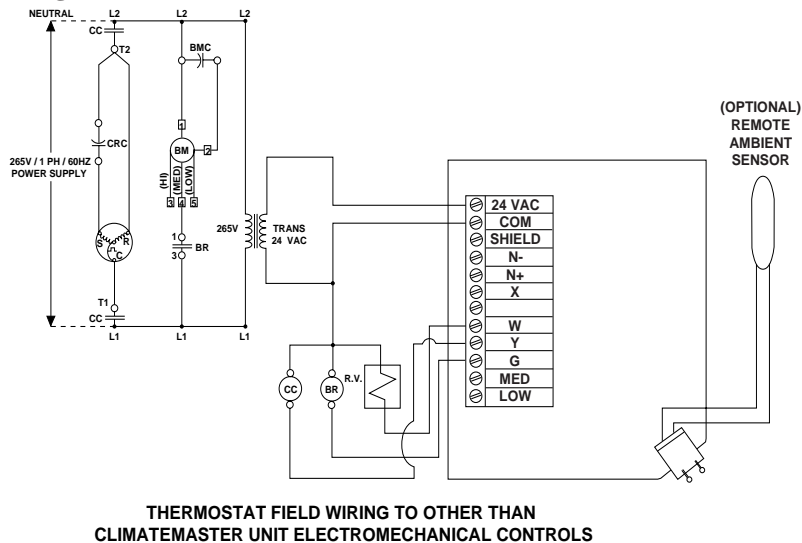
NEUTRAL
L2
L2
L2
CC
T2
BMC
CRC
1
BM
2
265V / 1 PH / 60HZ POWER SUPPLY
(HI)
(MED)
(LOW)
3
4
5
265V
TRANS 24 VAC
1
BR
3
S
R
C
T1
CC
L1
L1
L1
(OPTIONAL) REMOTE AMBIENT SENSOR
24 VAC
COM
SHIELD
N-
N+
X
W
Y
G
MED
LOW
CC
BR
R.V.

THERMOSTAT FIELD WIRING TO OTHER THAN CLIMATEMASTER UNIT ELECTROMECHANICAL CONTROLS